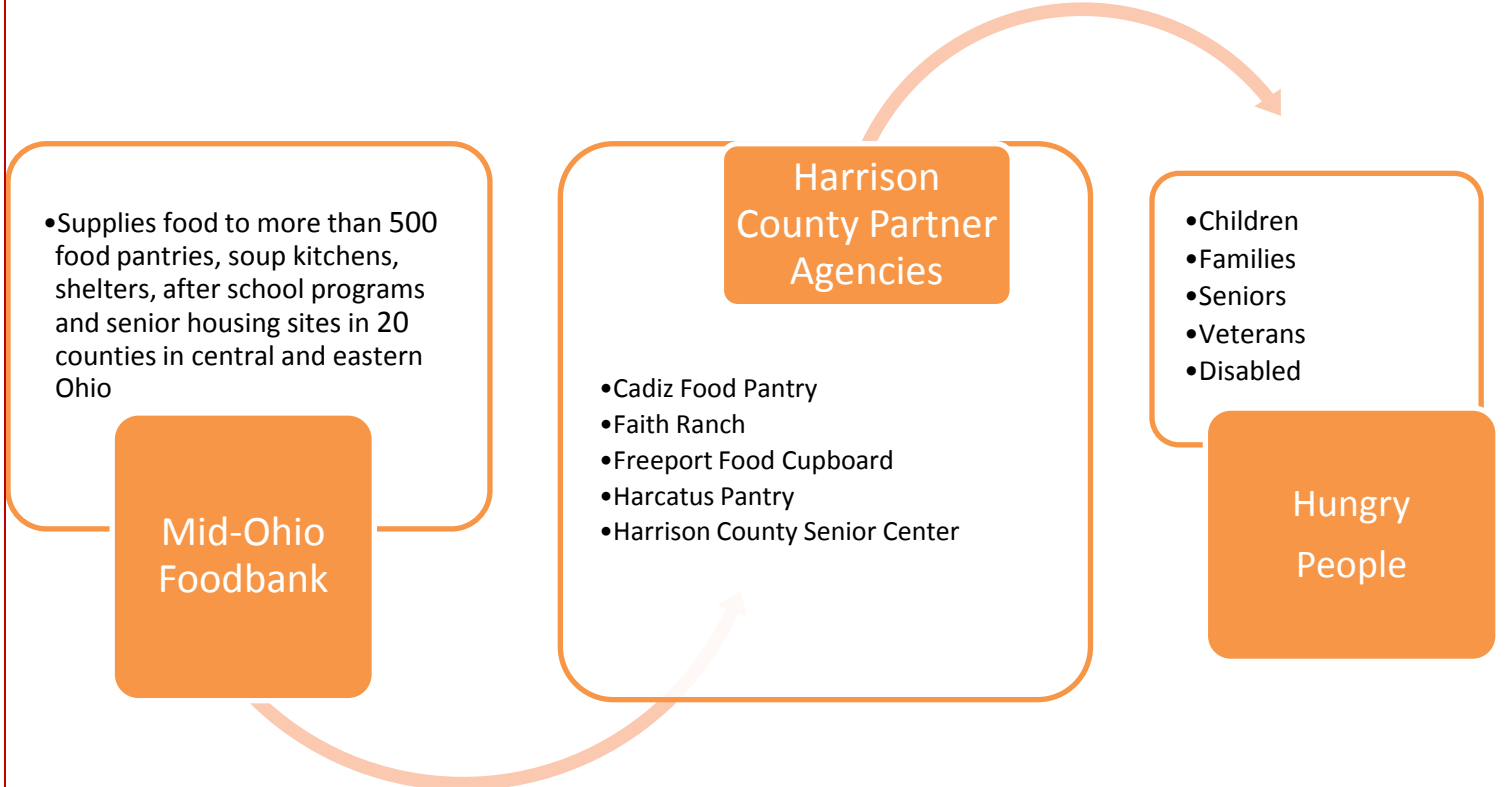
•Supplies food to more than 500 food pantries, soup kitchens, shelters, after school programs and senior housing sites in 20 counties in central and eastern Ohio

Mid-Ohio Foodbank

Harrison County Partner Agencies

•Cadiz Food Pantry
•Faith Ranch
•Freeport Food Cupboard
•Harcatus Pantry
•Harrison County Senior Center

•Children
•Families
•Seniors
•Veterans
•Disabled

Hungry People